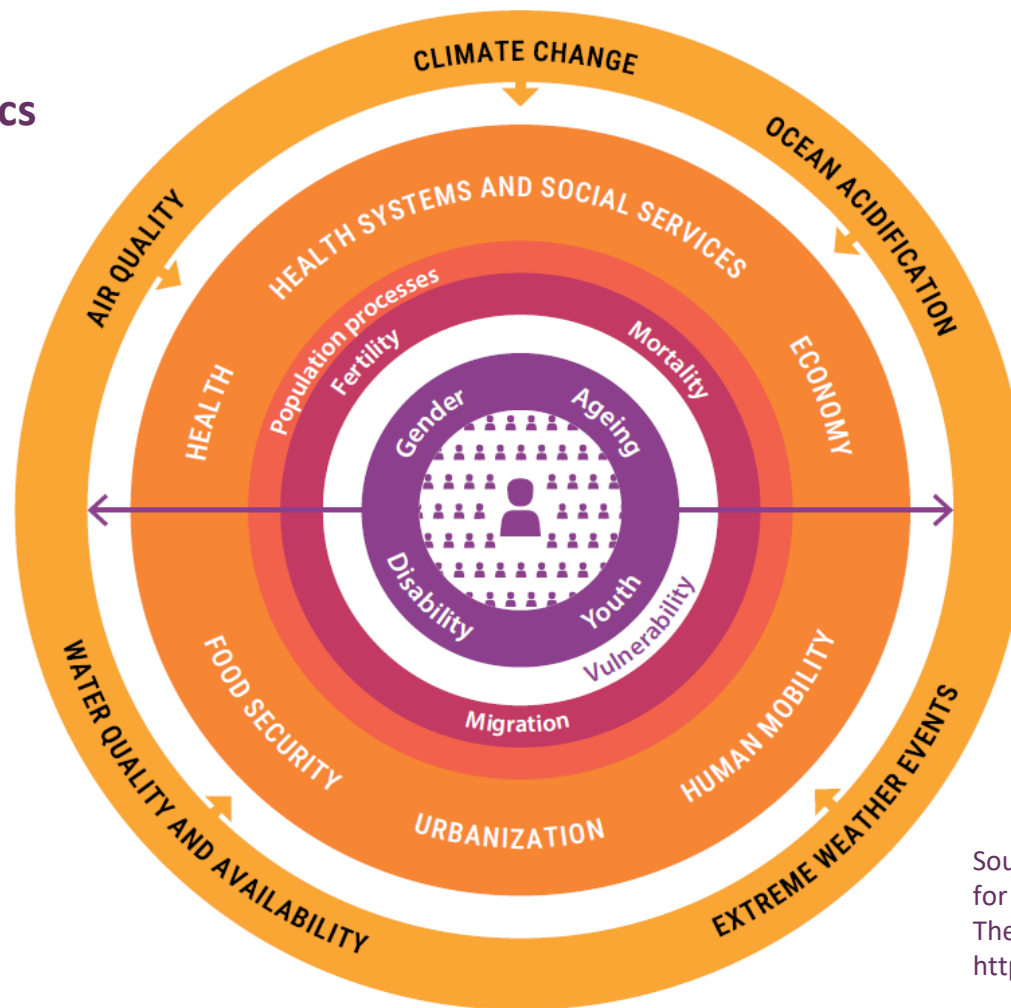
cs

CLIMATE CHANGE
OCEAN ACIDIFICATION
AIR QUALITY
EXTREME WEATHER EVENTS
WATER QUALITY AND AVAILABILITY

HEALTH SYSTEMS AND SOCIAL SERVICES
HEALTH
ECONOMY
FOOD SECURITY
URBANIZATION
HUMAN MOBILITY

Population processes
Fertility
Mortality
Migration
Vulnerability

Gender
Ageing
Disability
Youth

Sou
for
The
http